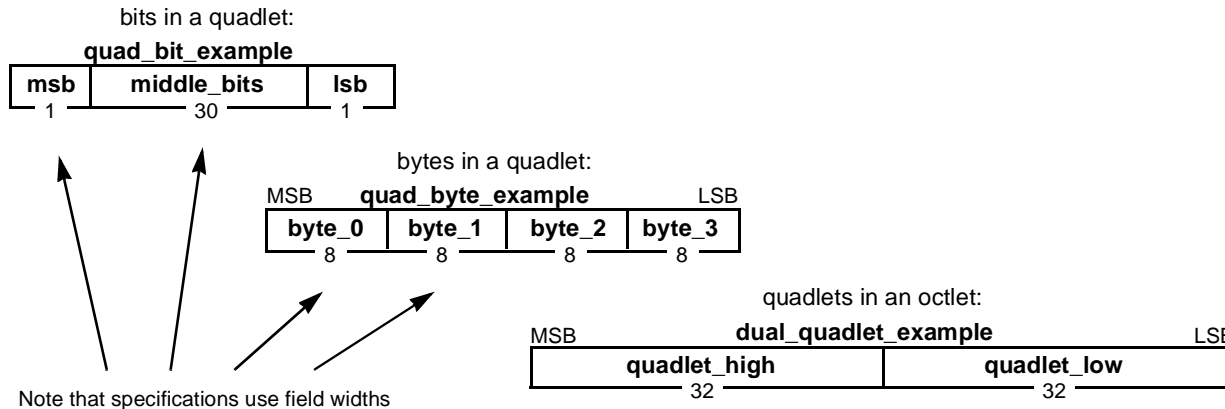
bits in a quadlet:

quad_bit_example

| msb | middle_bits | lsb |
|---|---|---|
| 1 | 30 | 1 |

bytes in a quadlet:

MSB quad_byte_example LSB

| byte_0 | byte_1 | byte_2 | byte_3 |
|---|---|---|---|
| 8 | 8 | 8 | 8 |

quadlets in an octlet:

MSB dual_quadlet_example LSB

| quadlet_high | quadlet_low |
|---|---|
| 32 | 32 |

Note that specifications use field widths